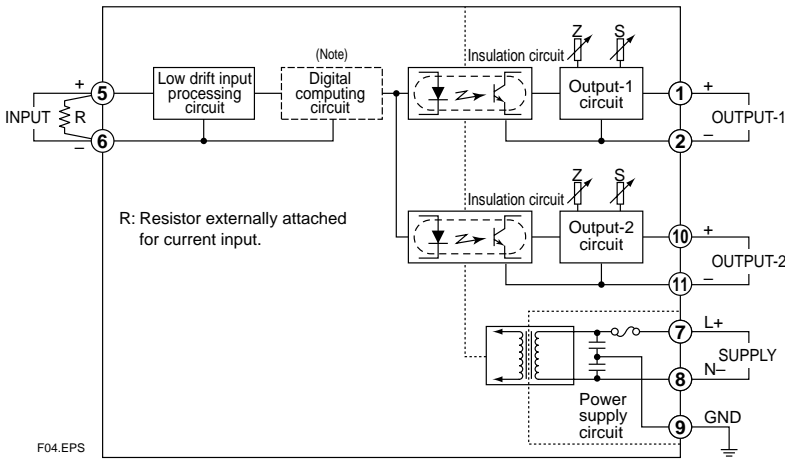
(Note)

Low drift input processing circuit

Digital computing circuit

Insulation circuit

Z

S

Output-1 circuit

+

INPUT

R

–

5

6

1

2

+

OUTPUT-1

–

R: Resistor externally attached for current input.

Insulation circuit

Z

S

Output-2 circuit

10

11

+

OUTPUT-2

–

7

8

9

L+

SUPPLY

N–

GND

Power supply circuit

F04.EPS